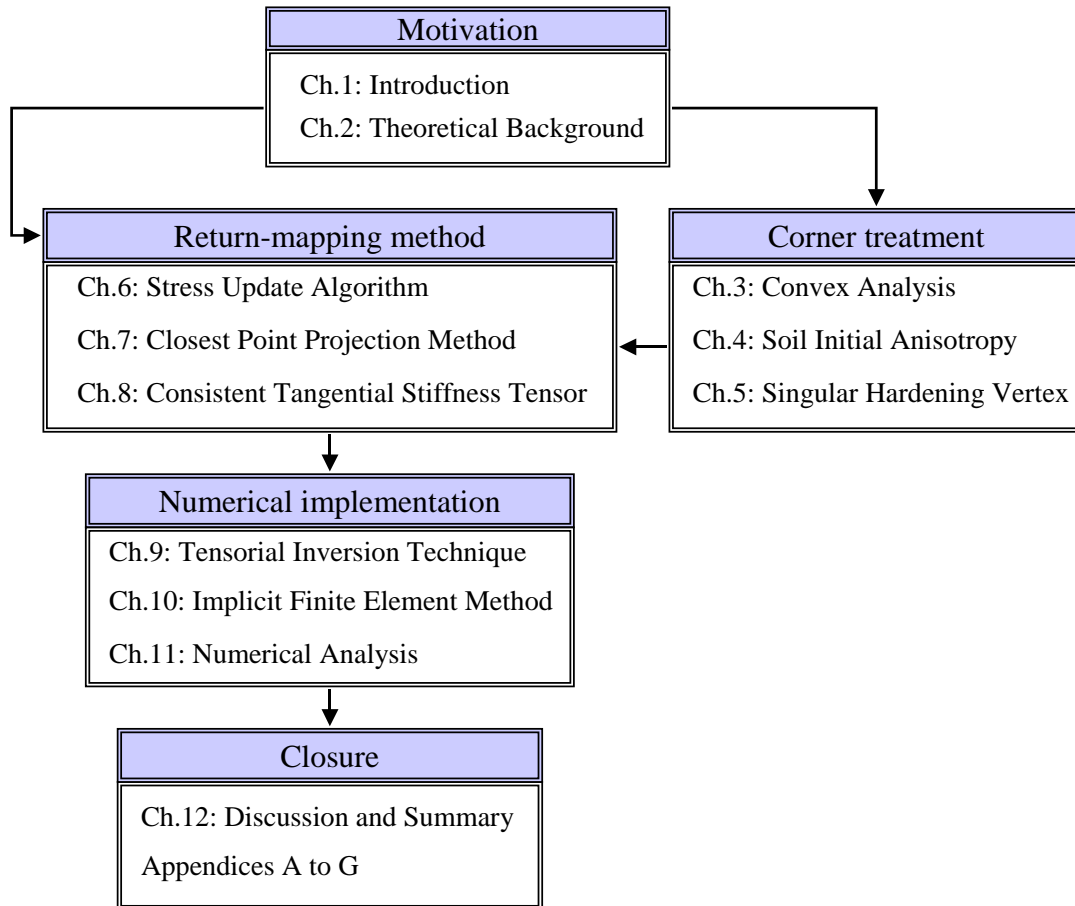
Motivation

Ch.1: Introduction

Ch.2: Theoretical Background

Return-mapping method

Ch.6: Stress Update Algorithm

Ch.7: Closest Point Projection Method

Ch.8: Consistent Tangential Stiffness Tensor

Corner treatment

Ch.3: Convex Analysis

Ch.4: Soil Initial Anisotropy

Ch.5: Singular Hardening Vertex

Numerical implementation

Ch.9: Tensorial Inversion Technique

Ch.10: Implicit Finite Element Method

Ch.11: Numerical Analysis

Closure

Ch.12: Discussion and Summary

Appendices A to G